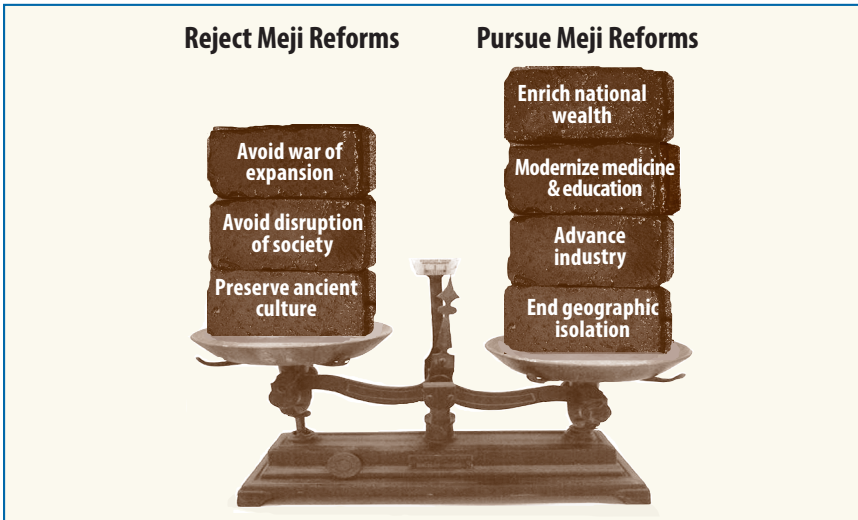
Reject Meji Reforms

Avoid war of expansion

Avoid disruption of society

Preserve ancient culture

Pursue Meji Reforms

Enrich national wealth

Modernize medicine & education

Advance industry

End geographic isolation